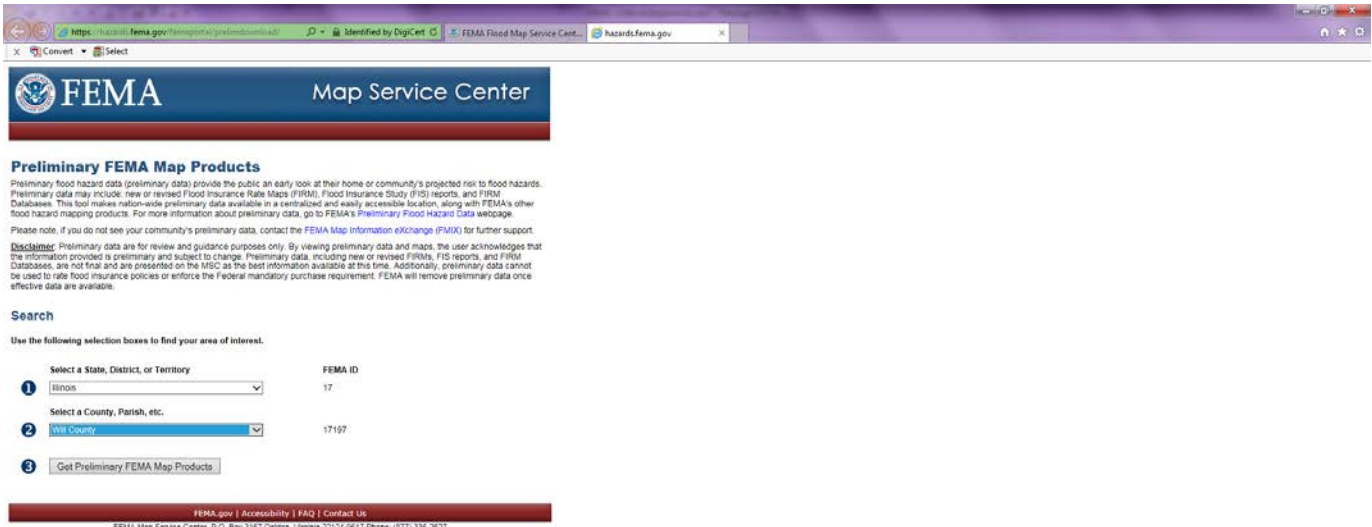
https://hazards.fema.gov/femaportal/prelimdownload/ Identified by DigiCert FEMA Flood Map Service Cent... hazards.fema.gov

Convert Select

FEMA Map Service Center

Preliminary FEMA Map Products

Preliminary flood hazard data (preliminary data) provide the public an early look at their home or community's projected risk to flood hazards. Preliminary data may include: new or revised Flood Insurance Rate Maps (FIRM), Flood Insurance Study (FIS) reports, and FIRM Databases. This tool makes nation-wide preliminary data available in a centralized and easily accessible location, along with FEMA's other flood hazard mapping products. For more information about preliminary data, go to FEMA's Preliminary Flood Hazard Data webpage.

Please note, if you do not see your community's preliminary data, contact the FEMA Map Information eXchange (FMIX) for further support.

Disclaimer: Preliminary data are for review and guidance purposes only. By viewing preliminary data and maps, the user acknowledges that the information provided is preliminary and subject to change. Preliminary data, including new or revised FIRMs, FIS reports, and FIRM Databases, are not final and are presented on the MSC as the best information available at this time. Additionally, preliminary data cannot be used to rate flood insurance policies or enforce the Federal mandatory purchase requirement. FEMA will remove preliminary data once effective data are available.

Search

Use the following selection boxes to find your area of interest.

Select a State, District, or Territory FEMA ID

1 Illinois 17

Select a County, Parish, etc.

2 Will County 17197

3 Get Preliminary FEMA Map Products

FEMA.gov | Accessibility | FAQ | Contact Us

FEMA Map Service Center, P.O. Box 3167 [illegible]